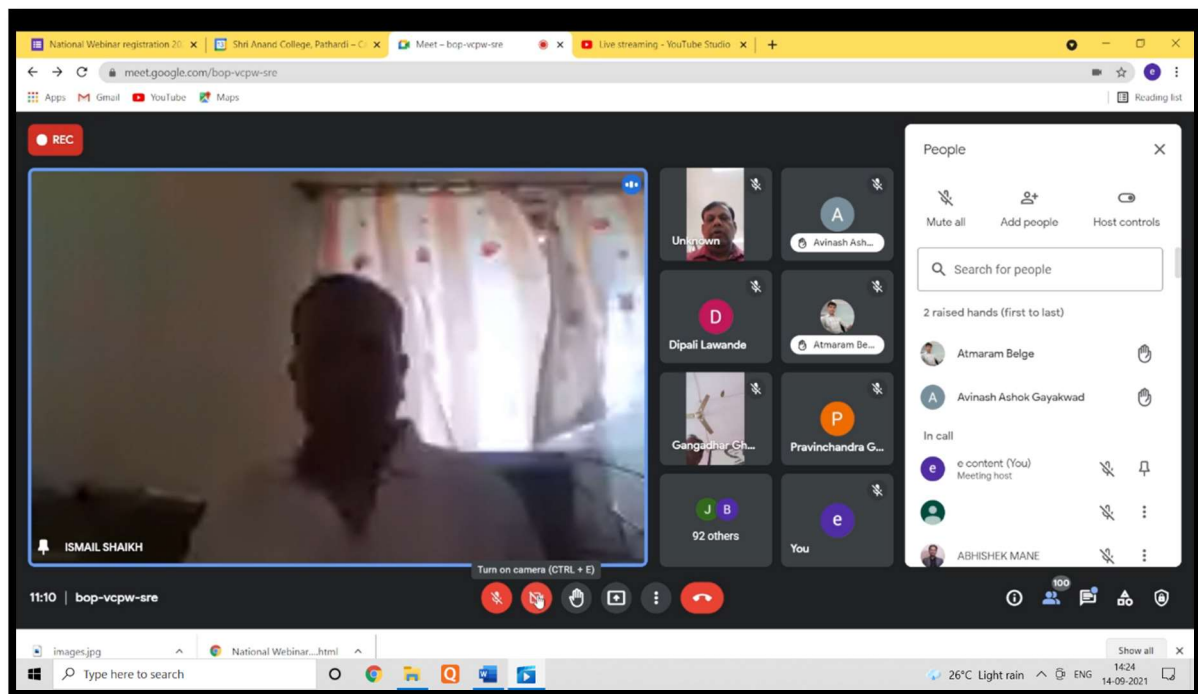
National Webinar registration 20 ×
Shri Anand College, Pathardi – C ×
Meet – bop-vcpw-sre ×
Live streaming - YouTube Studio ×
+

meet.google.com/bop-vcpw-sre

Apps
Gmail
YouTube
Maps
Reading list

REC

Unknown
A
Avinash Ash...
D
Dipali Lawande
Atmaram Be...
Gangadhar Gh...
P
Pravinchandra G...
J B
92 others
e
You

ISMAIL SHAIKH

People
Mute all
Add people
Host controls
Search for people
2 raised hands (first to last)
Atmaram Belge
A
Avinash Ashok Gayakwad
In call
e
e content (You)
Meeting host
ABHISHEK MANE

Turn on camera (CTRL + E)

11:10 | bop-vcpw-sre

100

images.jpg
National Webinar....html
Show all

Type here to search
26°C Light rain
ENG
14:24
14-09-2021